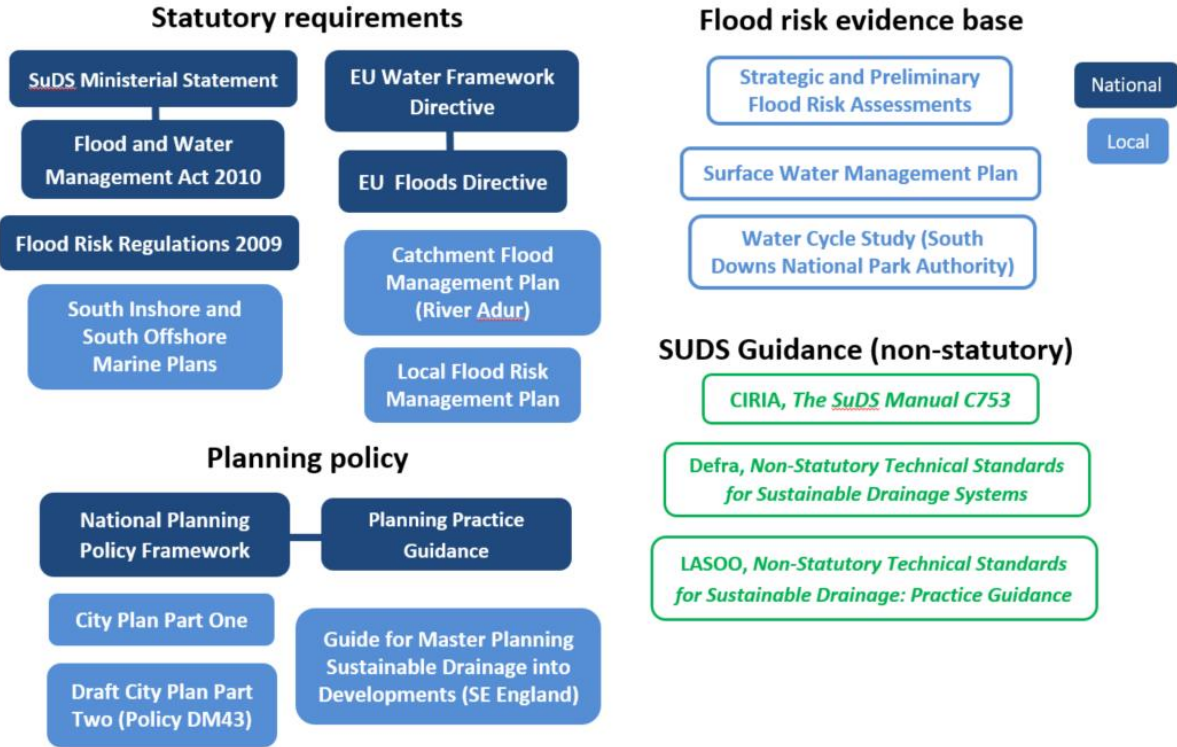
Statutory requirements

SuDS Ministerial Statement

Flood and Water Management Act 2010

Flood Risk Regulations 2009

South Inshore and South Offshore Marine Plans

EU Water Framework Directive

EU Floods Directive

Catchment Flood Management Plan (River Adur)

Local Flood Risk Management Plan

Flood risk evidence base

Strategic and Preliminary Flood Risk Assessments

Surface Water Management Plan

Water Cycle Study (South Downs National Park Authority)

National

Local

SUDS Guidance (non-statutory)

CIRIA, The SuDS Manual C753

Defra, Non-Statutory Technical Standards for Sustainable Drainage Systems

LASOO, Non-Statutory Technical Standards for Sustainable Drainage: Practice Guidance

Planning policy

National Planning Policy Framework

Planning Practice Guidance

City Plan Part One

Draft City Plan Part Two (Policy DM43)

Guide for Master Planning Sustainable Drainage into Developments (SE England)